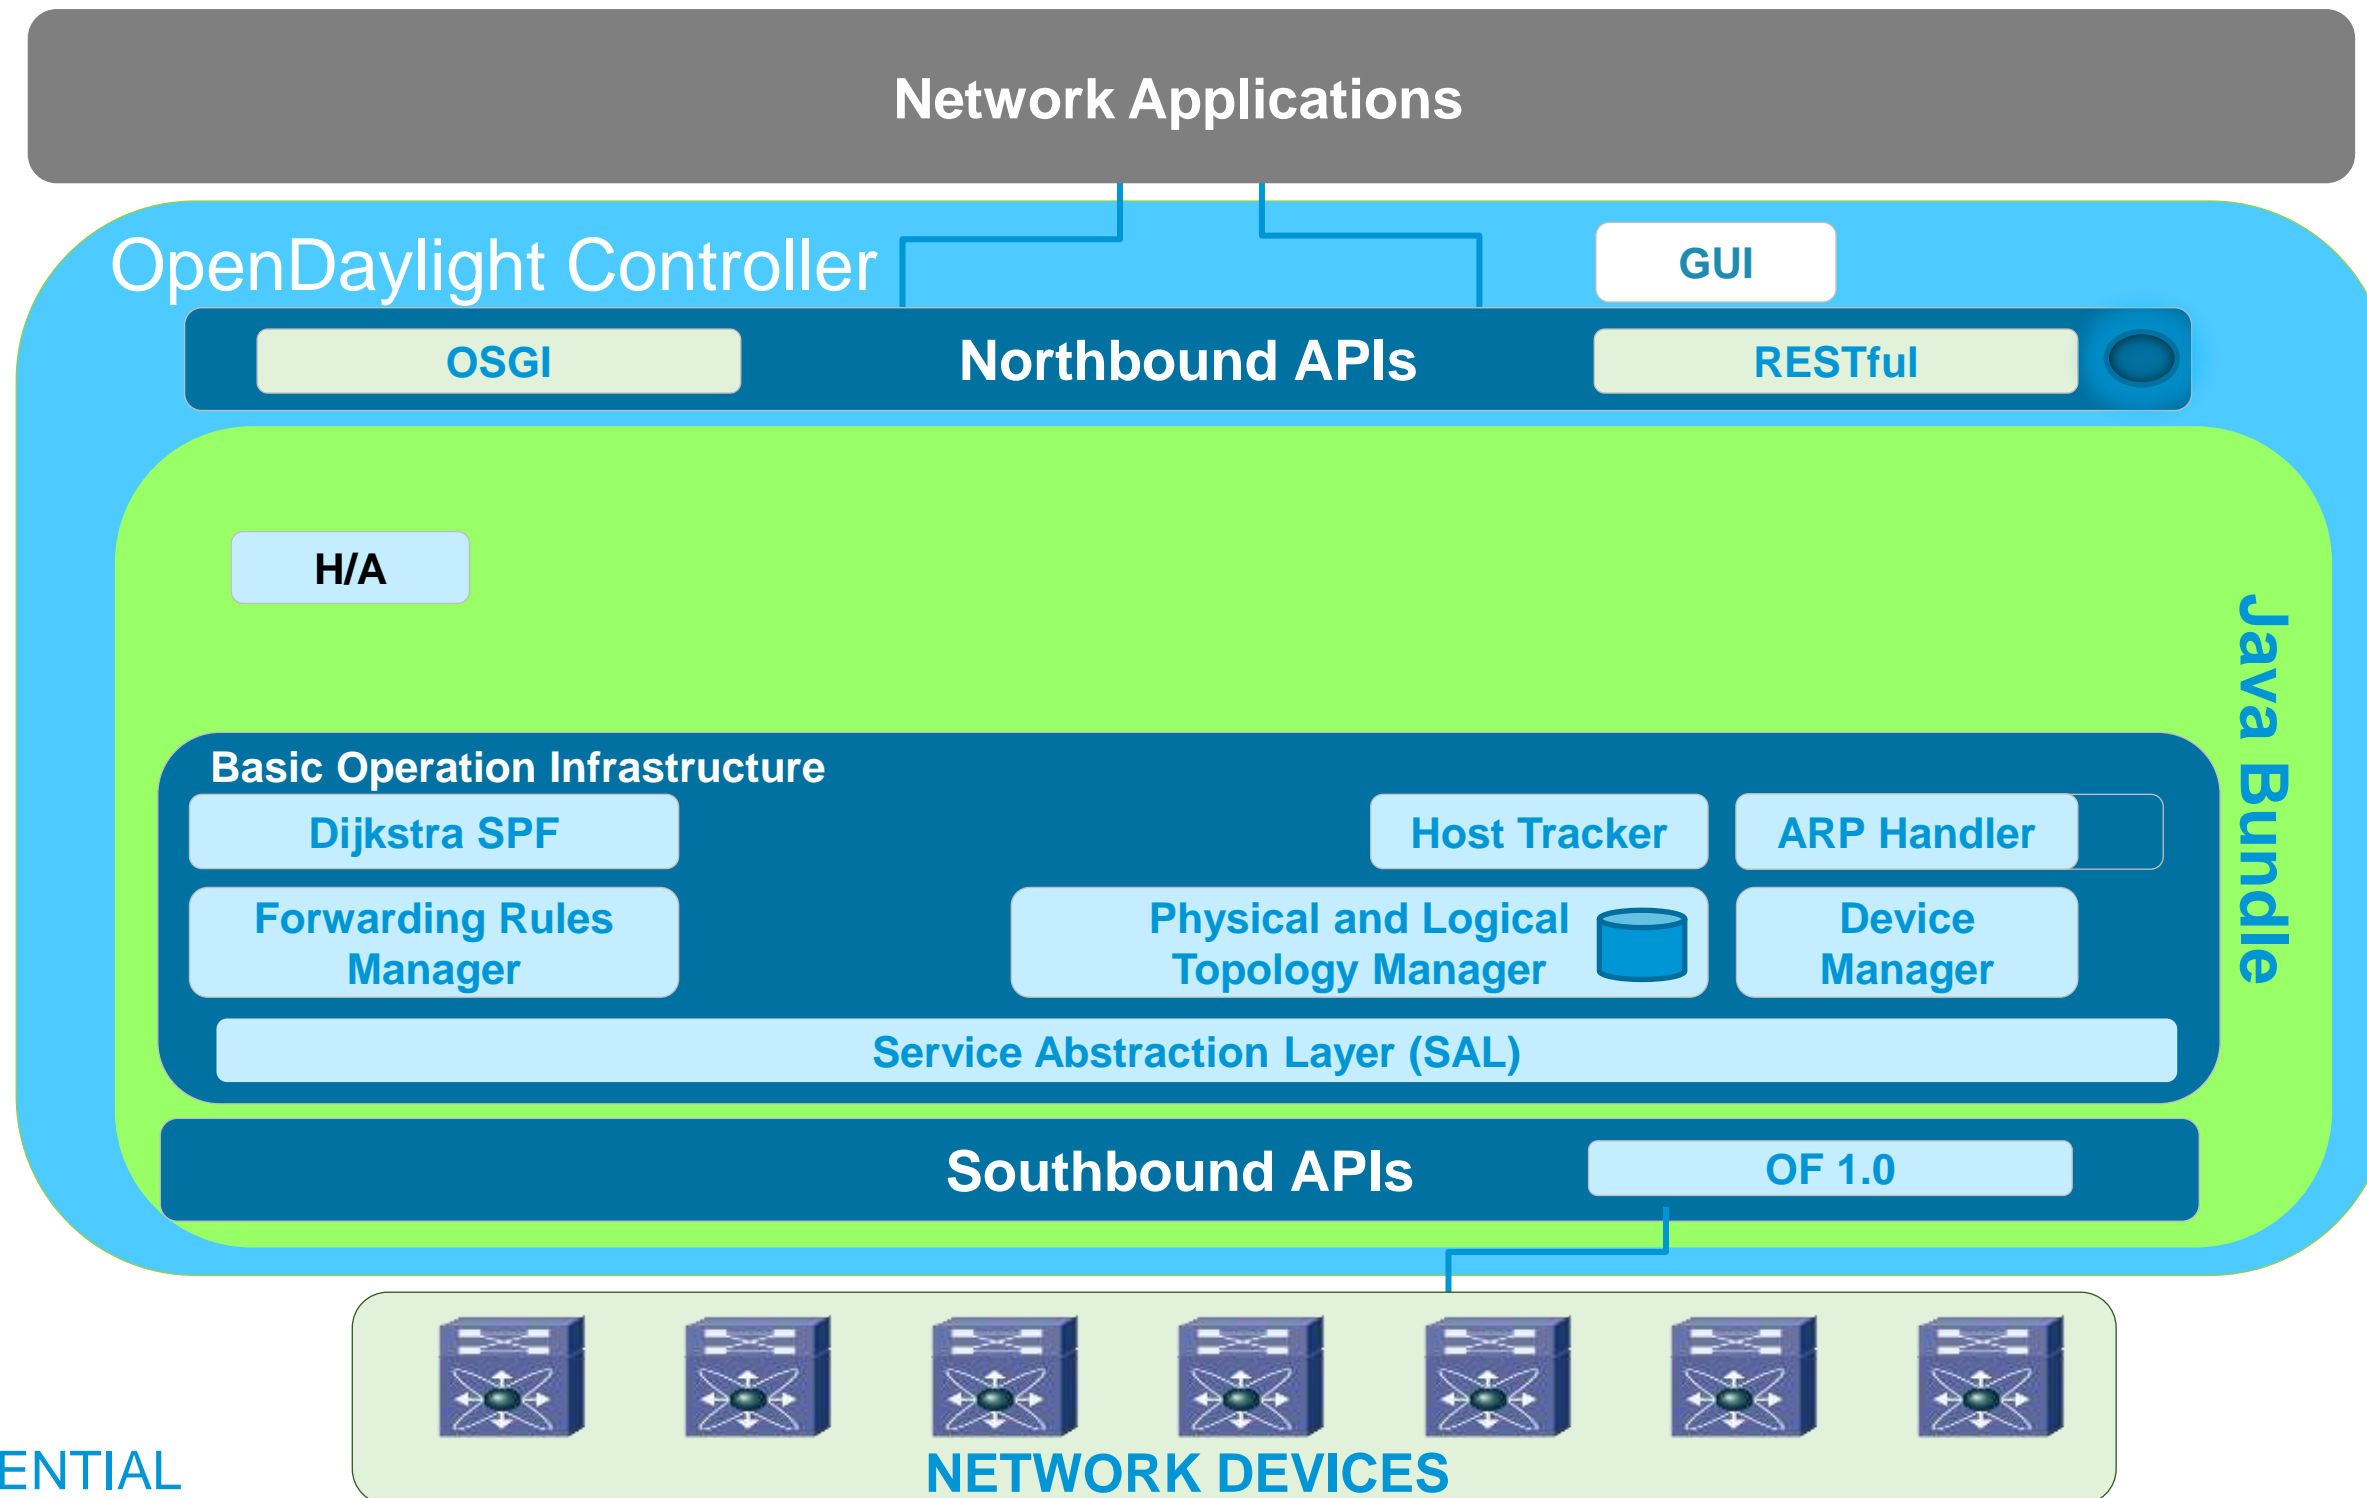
Network Applications

OpenDaylight Controller

GUI

OSGI

Northbound APIs

RESTful

H/A

Java Bundle

Basic Operation Infrastructure

Dijkstra SPF

Host Tracker

ARP Handler

Forwarding Rules Manager

Physical and Logical Topology Manager

Device Manager

Service Abstraction Layer (SAL)

Southbound APIs

OF 1.0

ENTIAL

NETWORK DEVICES